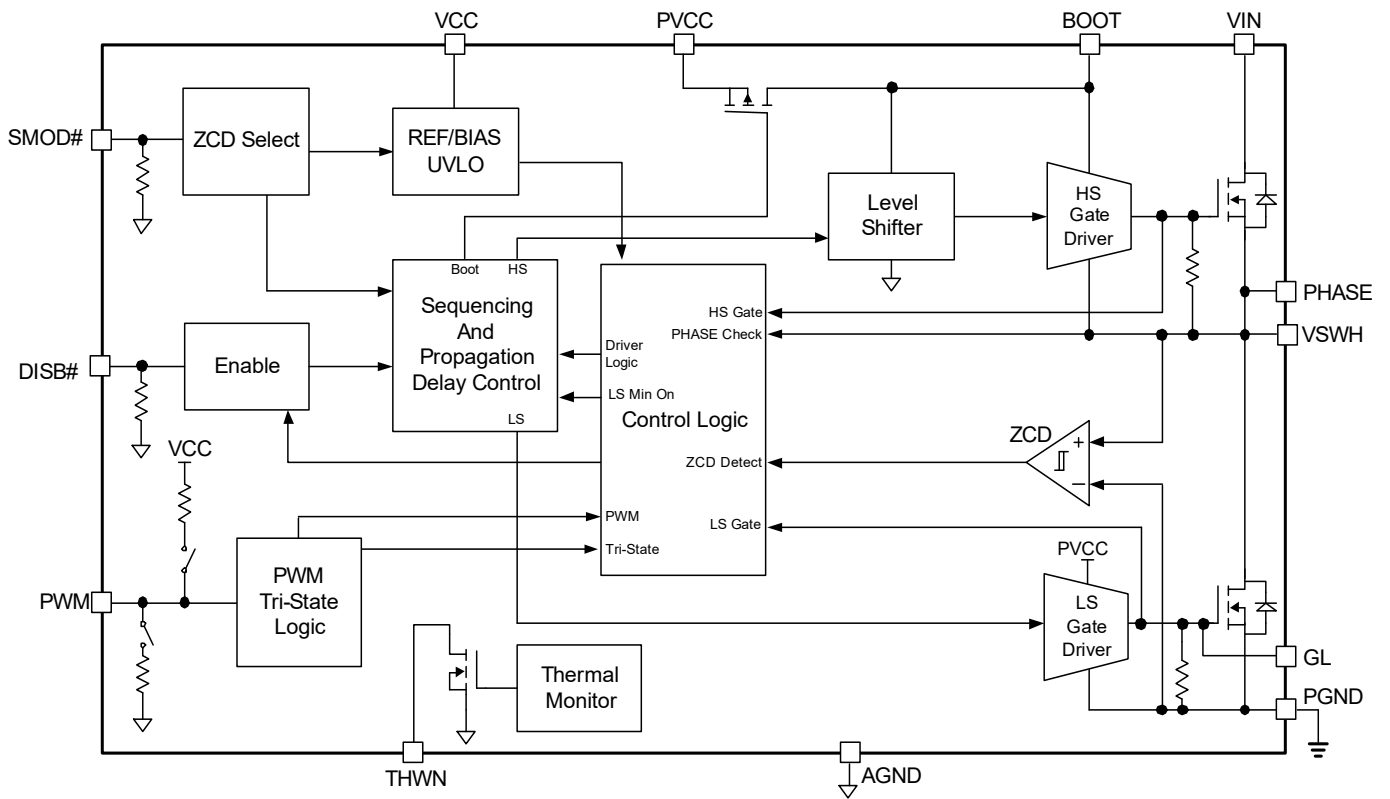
VCC
PVCC
BOOT
VIN
SMOD#
ZCD Select
REF/BIAS UVLO
Level Shifter
HS Gate Driver
Boot
HS
Sequencing And Propagation Delay Control
LS
HS Gate
PHASE Check
PHASE
VSWH
DISB#
Enable
Driver Logic
LS Min On
Control Logic
ZCD
+
−
ZCD Detect
VCC
PWM
Tri-State
LS Gate
PVCC
PWM
PWM Tri-State Logic
LS Gate Driver
GL
PGND
Thermal Monitor
THWN
AGND